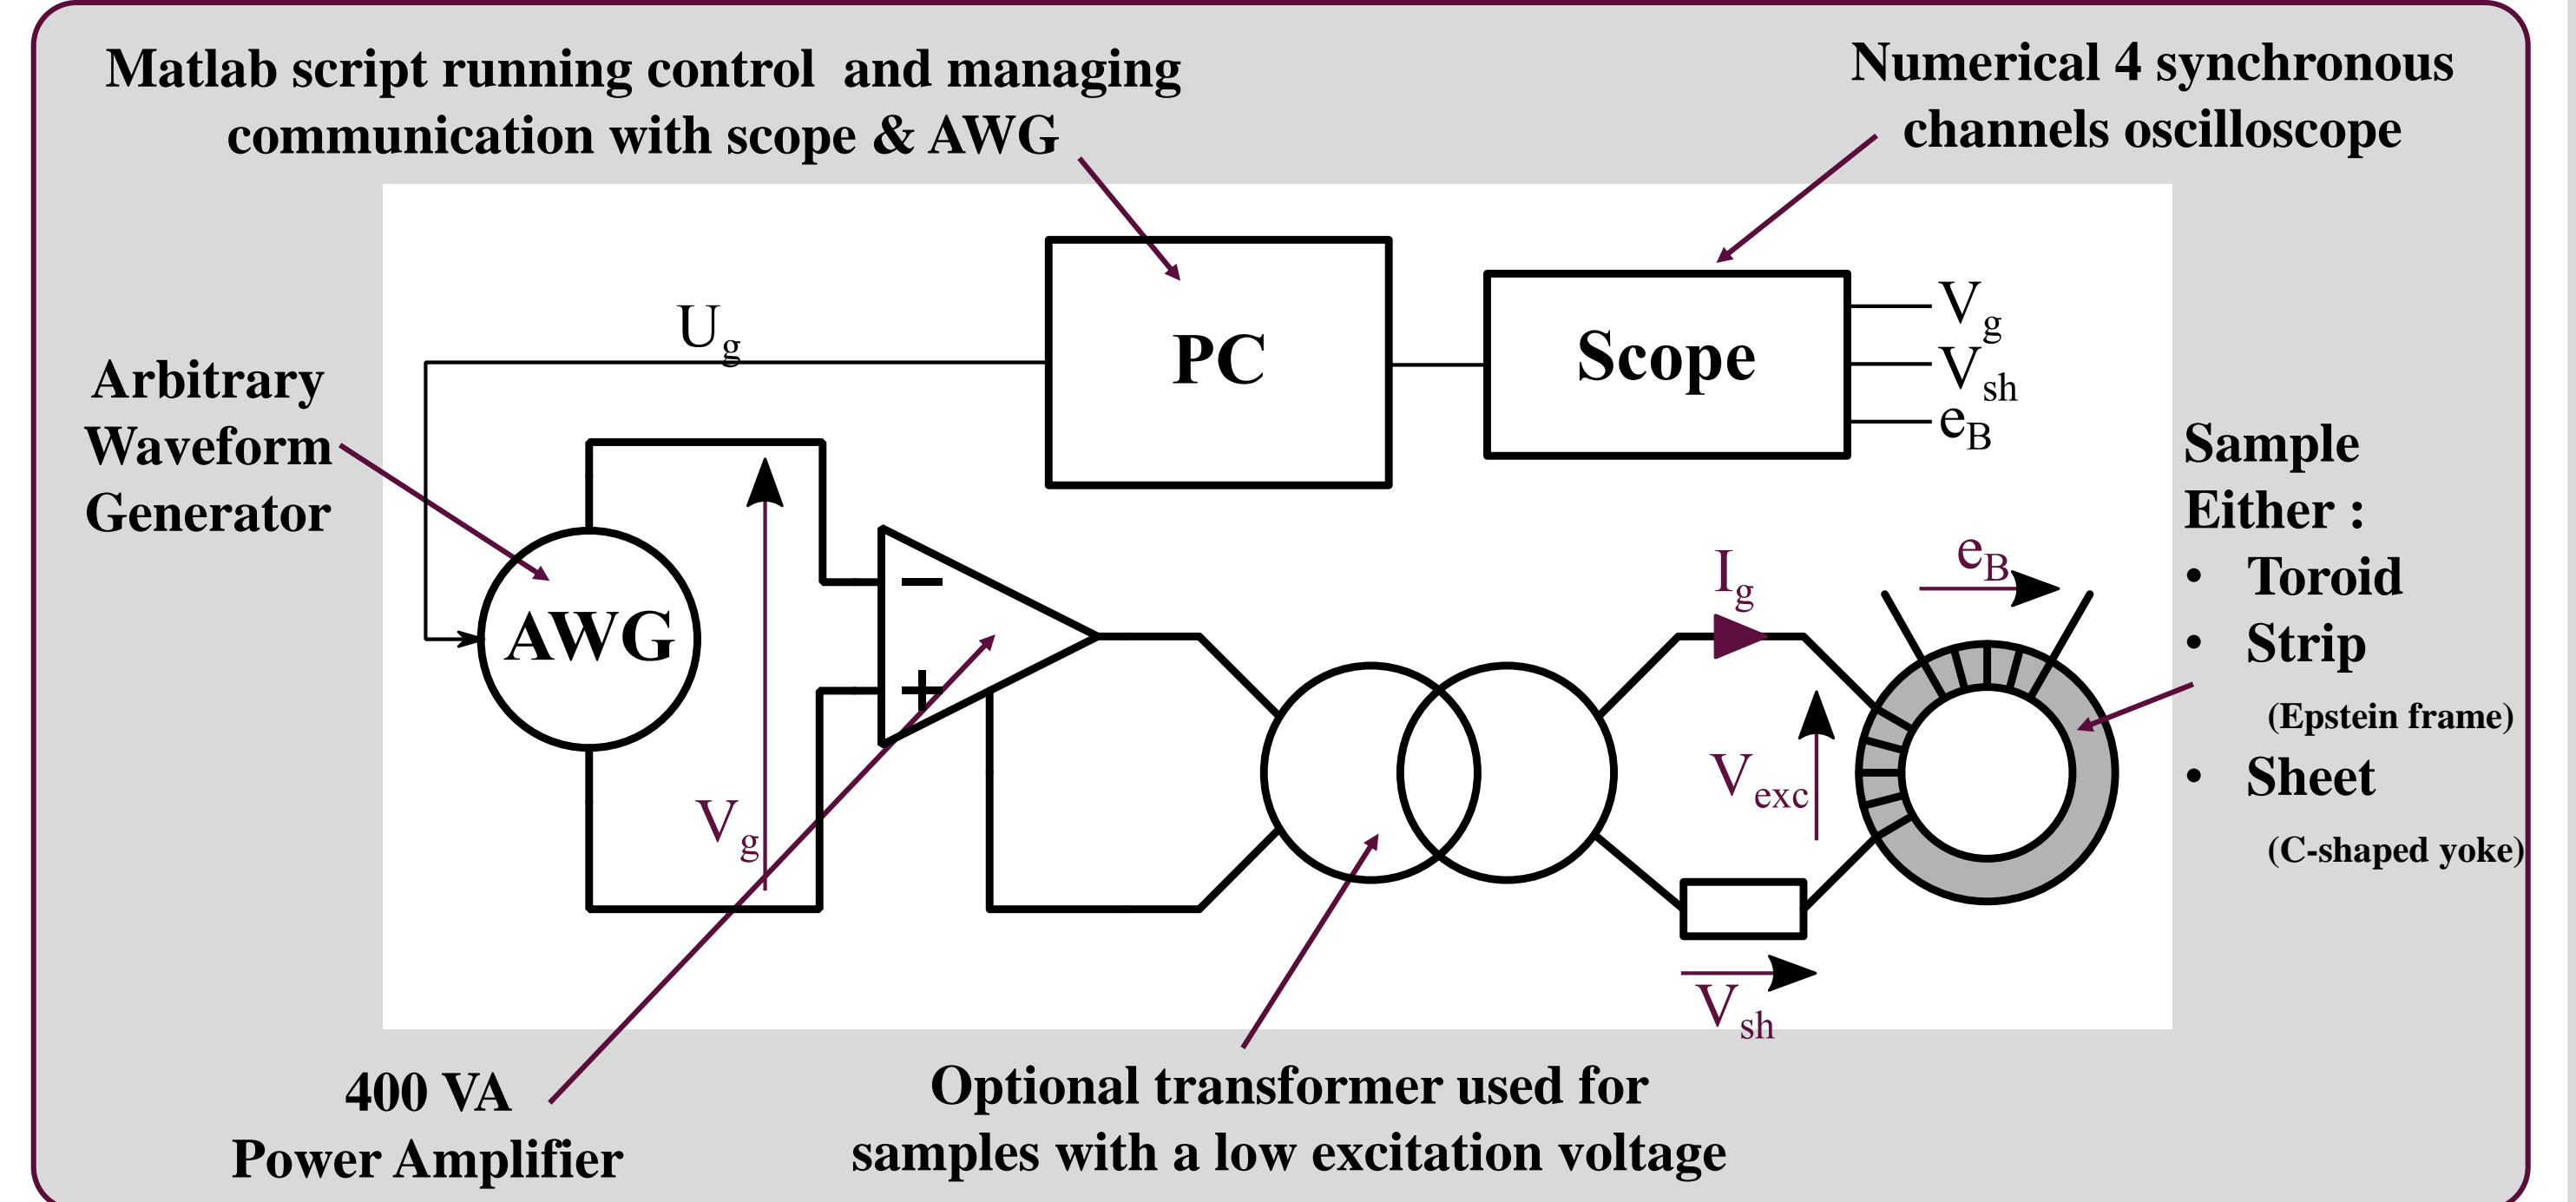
Matlab script running control and managing communication with scope & AWG

Numerical 4 synchronous channels oscilloscope

$U_g$

PC

Scope

$V_g$
$V_{sh}$
$e_B$

Arbitrary Waveform Generator

AWG

$V_g$

Sample Either :
• Toroid
• Strip
(Epstein frame)
• Sheet
(C-shaped yoke)

$I_g$

$e_B$

$V_{exc}$

$V_{sh}$

400 VA Power Amplifier

Optional transformer used for samples with a low excitation voltage